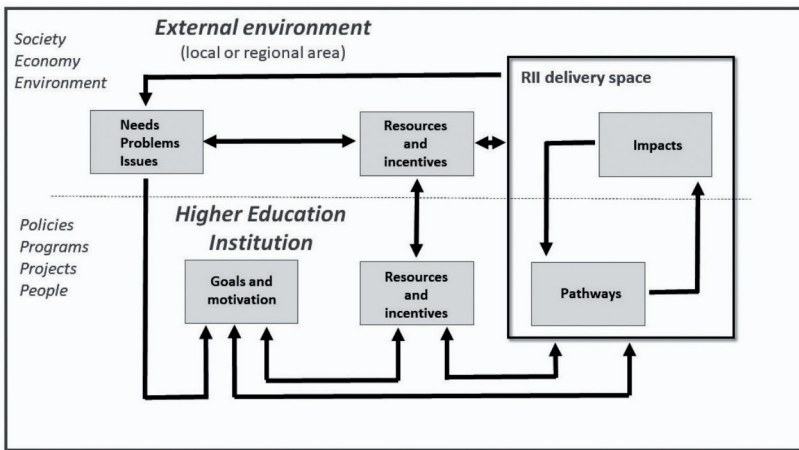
Society
Economy
Environment

External environment
(local or regional area)

RII delivery space

Needs
Problems
Issues

Resources
and
incentives

Impacts

Policies
Programs
Projects
People

Higher Education
Institution

Goals and
motivation

Resources
and
incentives

Pathways